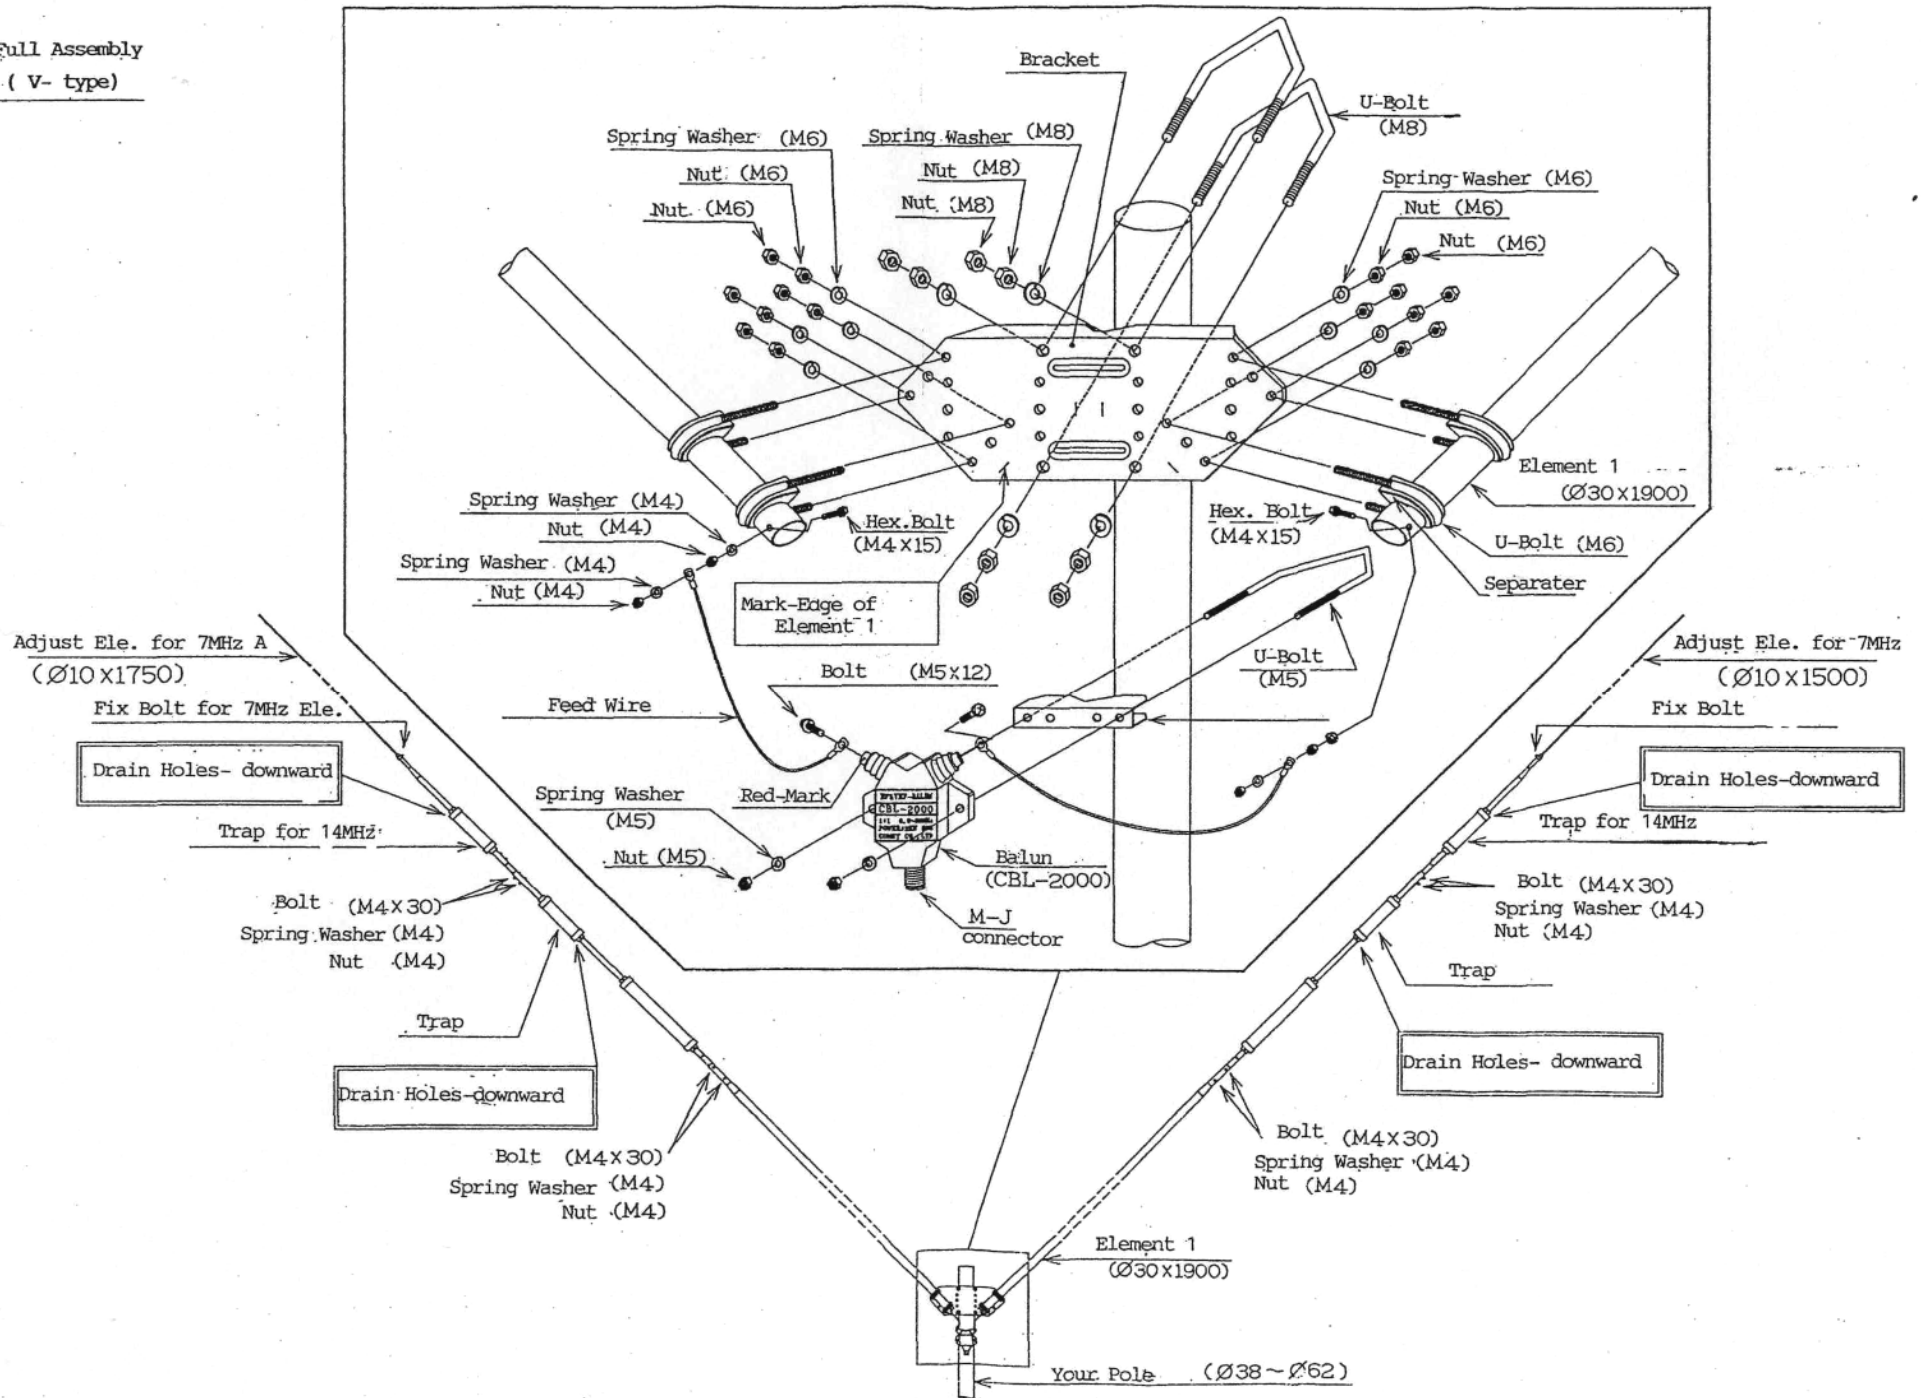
Full Assembly
( V- type)

Bracket

U-Bolt (M8)

Spring Washer (M6)
Nut (M6)
Nut (M6)

Spring Washer (M8)
Nut (M8)
Nut (M8)

Spring Washer (M6)
Nut (M6)
Nut (M6)

Element 1 ($\emptyset$30x1900)

U-Bolt (M6)

Separater

Hex. Bolt (M4x15)

Spring Washer (M4)
Nut (M4)
Spring Washer (M4)
Nut (M4)

Hex.Bolt (M4x15)

Mark-Edge of Element 1

Adjust Ele. for 7MHz A ($\emptyset$10x1750)

Fix Bolt for 7MHz Ele.

Drain Holes- downward

Trap for 14MHz

Bolt (M4x30)
Spring Washer (M4)
Nut (M4)

Trap

Drain Holes-downward

Bolt (M4x30)
Spring Washer (M4)
Nut (M4)

Feed Wire

Bolt (M5x12)

U-Bolt (M5)

Spring Washer (M5)

Red-Mark

Nut (M5)

Balun (CBL-2000)

M-J connector

CBL-2000

Adjust Ele. for 7MHz ($\emptyset$10x1500)

Fix Bolt

Drain Holes-downward

Trap for 14MHz

Bolt (M4x30)
Spring Washer (M4)
Nut (M4)

Trap

Drain Holes- downward

Bolt (M4x30)
Spring Washer (M4)
Nut (M4)

Element 1 ($\emptyset$30x1900)

Your Pole ($\emptyset$38~$\emptyset$62)